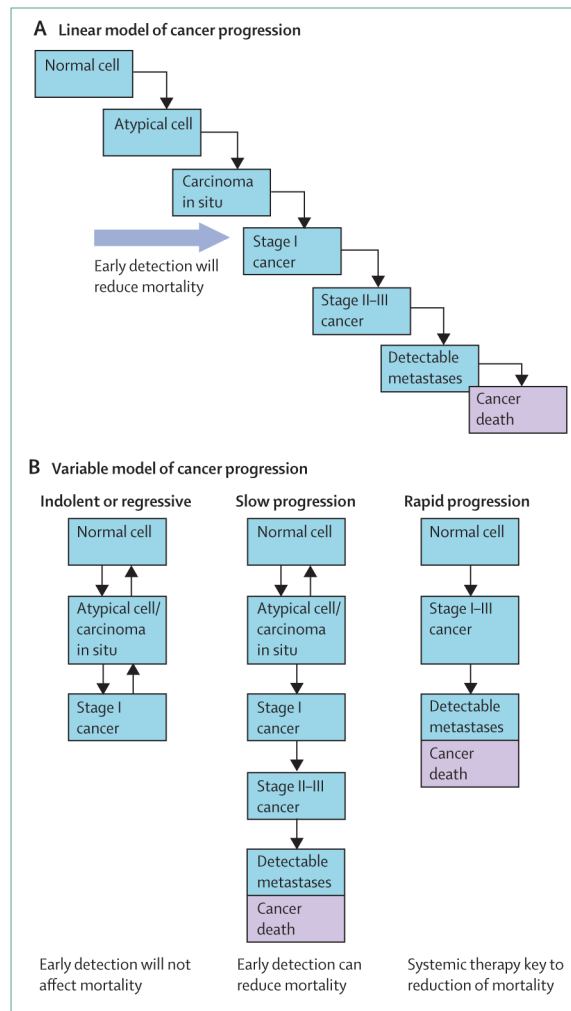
A Linear model of cancer progression

Normal cell

Atypical cell

Carcinoma in situ

Early detection will reduce mortality

Stage I cancer

Stage II–III cancer

Detectable metastases

Cancer death

B Variable model of cancer progression

Indolent or regressive

Normal cell

Atypical cell/ carcinoma in situ

Stage I cancer

Early detection will not affect mortality

Slow progression

Normal cell

Atypical cell/ carcinoma in situ

Stage I cancer

Stage II–III cancer

Detectable metastases

Cancer death

Early detection can reduce mortality

Rapid progression

Normal cell

Stage I–III cancer

Detectable metastases

Cancer death

Systemic therapy key to reduction of mortality